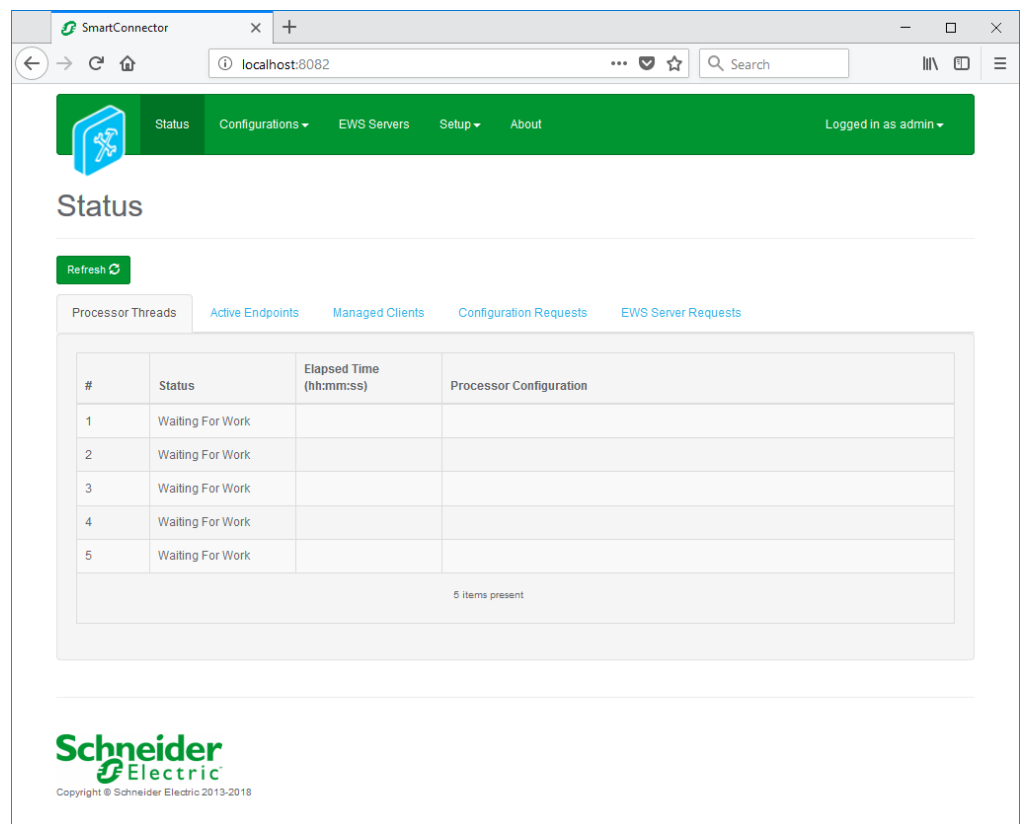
SmartConnector

localhost:8082

Search

Status Configurations EWS Servers Setup About Logged in as admin

Status

Refresh

Processor Threads Active Endpoints Managed Clients Configuration Requests EWS Server Requests

| # | Status | Elapsed Time (hh:mm:ss) | Processor Configuration |
|---|---|---|---|
| 1 | Waiting For Work | | |
| 2 | Waiting For Work | | |
| 3 | Waiting For Work | | |
| 4 | Waiting For Work | | |
| 5 | Waiting For Work | | |

5 items present

Schneider Electric

Copyright © Schneider Electric 2013-2018